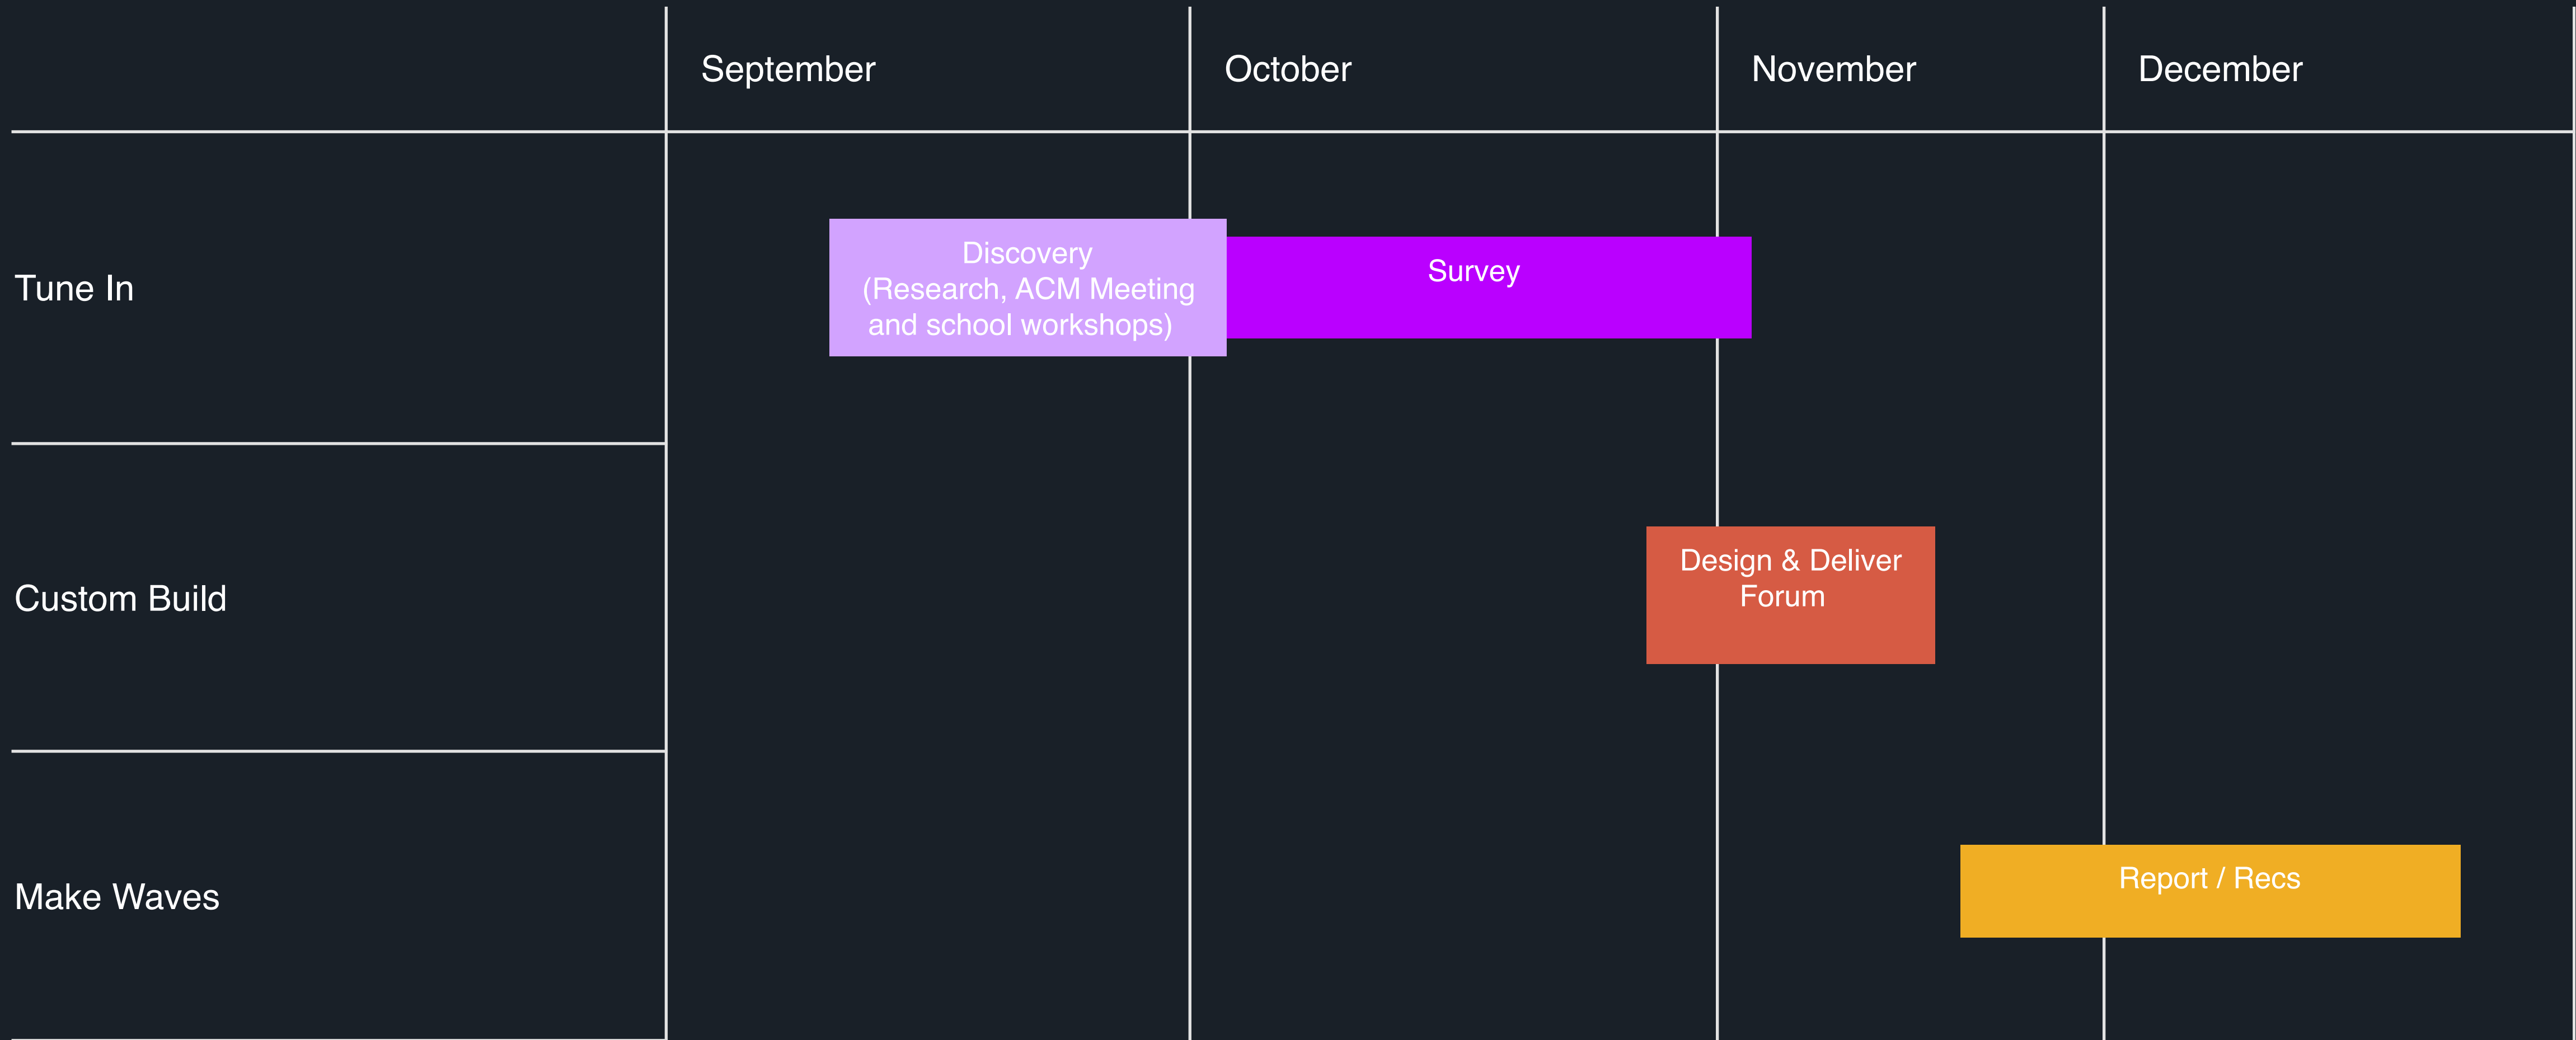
| | September | October | November | December |
|---|---|---|---|---|
| Tune In | Discovery (Research, ACM Meeting and school workshops) | Survey | | |
| Custom Build | | | Design & Deliver Forum | |
| Make Waves | | | | Report / Recs |